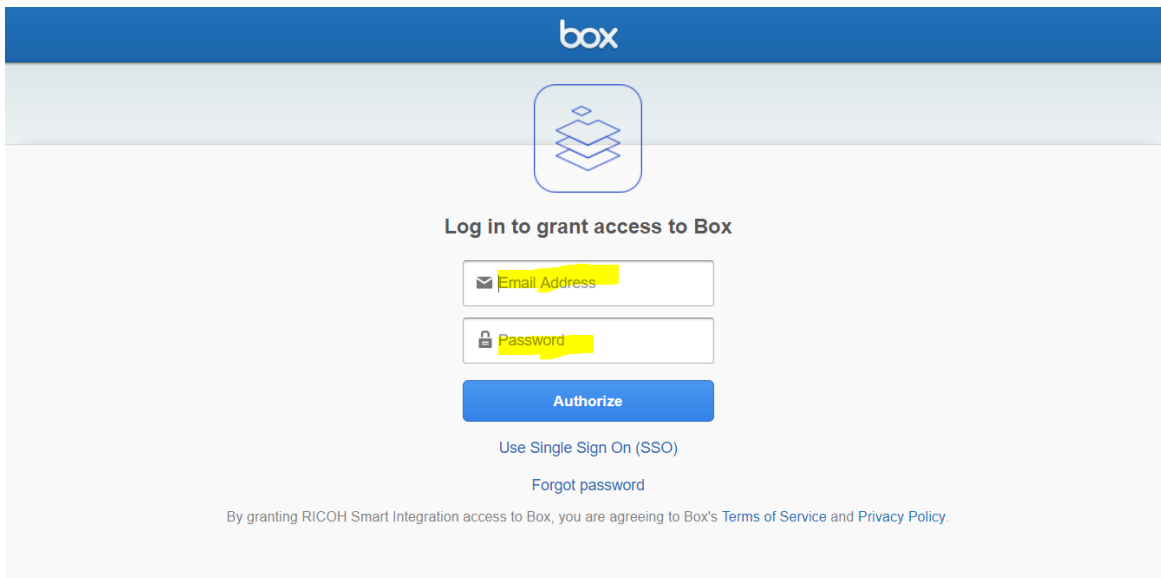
box

Log in to grant access to Box

Email Address

Password

Authorize

Use Single Sign On (SSO)

Forgot password

By granting RICOH Smart Integration access to Box, you are agreeing to Box's Terms of Service and Privacy Policy.